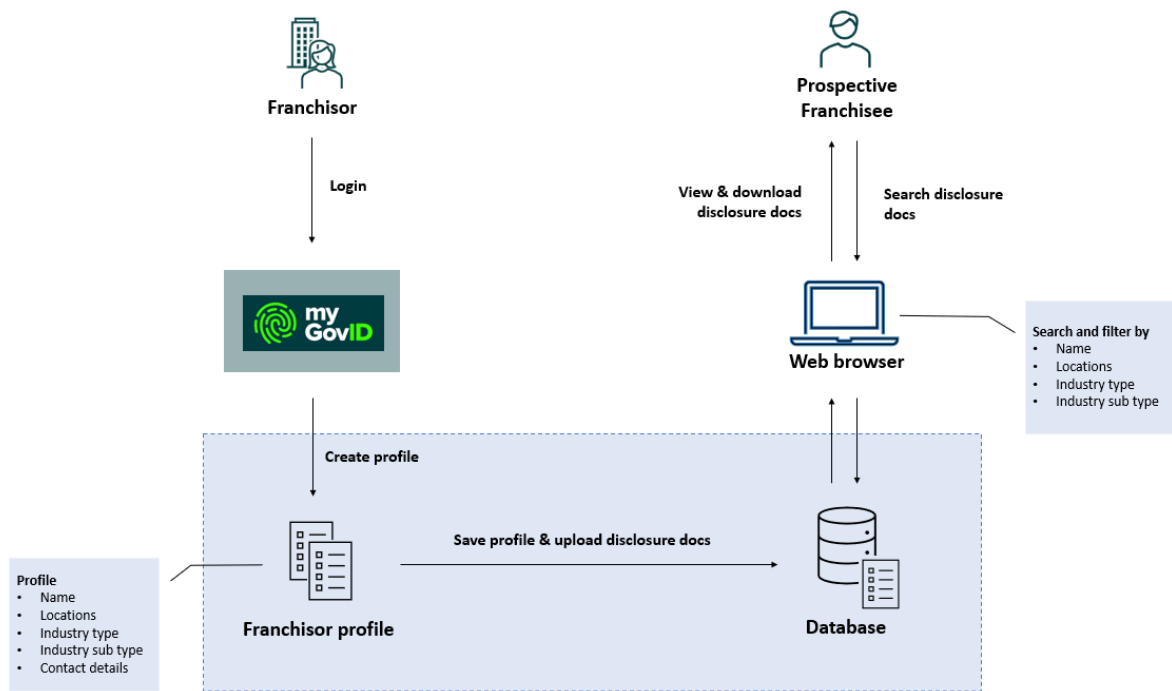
Franchisor

Login

myGovID

Create profile

Profile
- Name
- Locations
- Industry type
- Industry sub type
- Contact details

Franchisor profile

Save profile & upload disclosure docs

Database

Prospective Franchisee

View & download disclosure docs

Search disclosure docs

Web browser

Search and filter by
- Name
- Locations
- Industry type
- Industry sub type